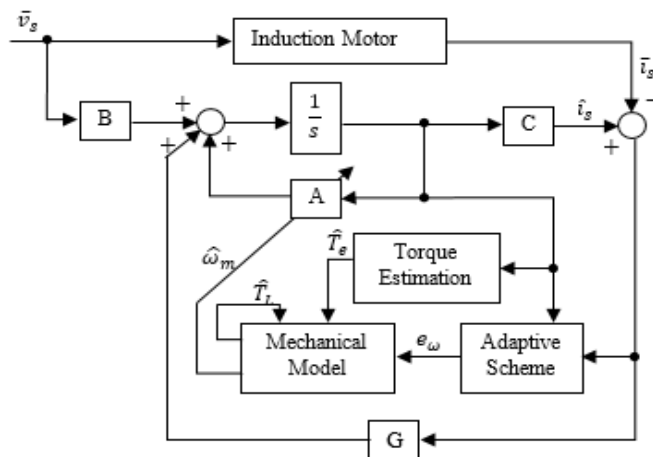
$\bar{v}_s$

Induction Motor

$\bar{i}_s$

$-$

B

$+$

$+$

$+$

$\frac{1}{s}$

C

$\hat{i}_s$

$+$

A

$\hat{\omega}_m$

$\hat{T}_e$

Torque Estimation

$\hat{T}_L$

Mechanical Model

$e_\omega$

Adaptive Scheme

G